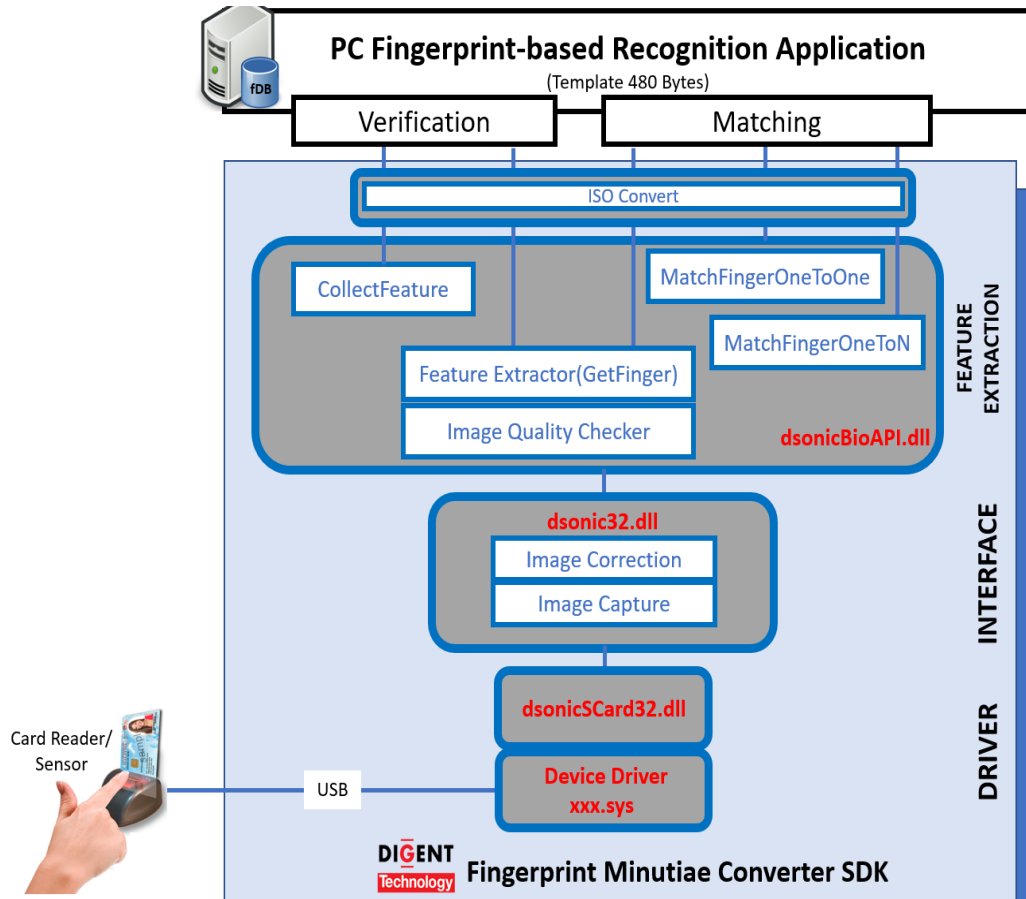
fDB

PC Fingerprint-based Recognition Application

(Template 480 Bytes)

Verification

Matching

ISO Convert

CollectFeature

MatchFingerOneToOne

MatchFingerOneToN

Feature Extractor(GetFinger)

Image Quality Checker

dsonicBioAPI.dll

FEATURE EXTRACTION

dsonic32.dll

Image Correction

Image Capture

INTERFACE

dsonicSCard32.dll

Card Reader/ Sensor

USB

Device Driver xxx.sys

DRIVER

DIGENT Technology

Fingerprint Minutiae Converter SDK